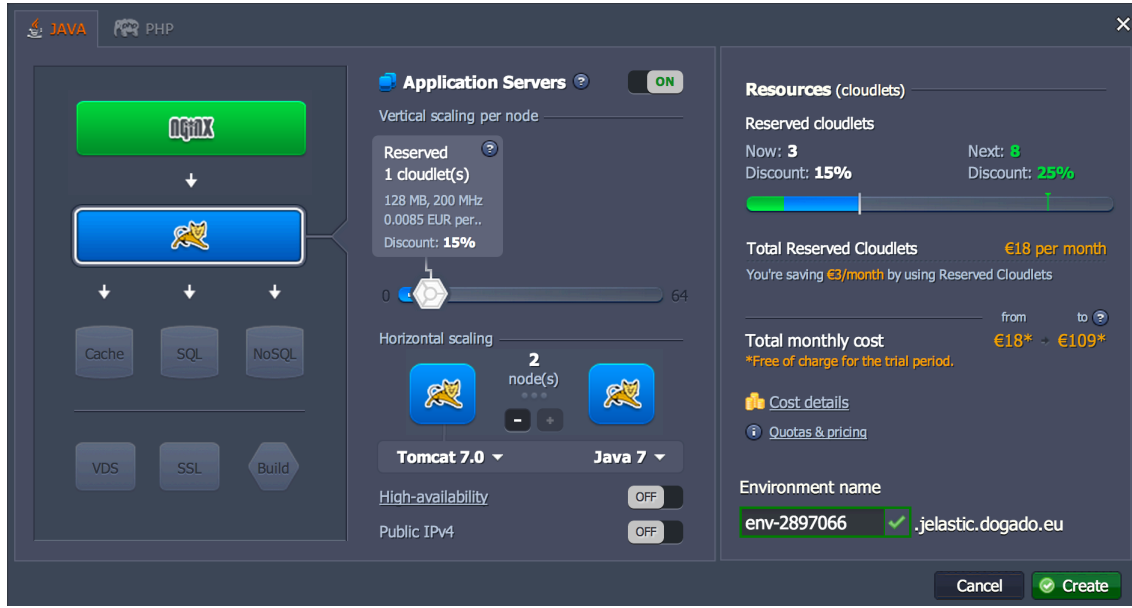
JAVA PHP

NGINX

Cache SQL NoSQL

VDS SSL Build

Application Servers ? ON

Vertical scaling per node

Reserved
1 cloudlet(s)
128 MB, 200 MHz
0.0085 EUR per..
Discount: 15%

0 64

Horizontal scaling

2
node(s)

Tomcat 7.0 Java 7

High-availability OFF

Public IPv4 OFF

Resources (cloudlets)

Reserved cloudlets

Now: 3
Discount: 15%

Next: 8
Discount: 25%

Total Reserved Cloudlets €18 per month

You're saving €3/month by using Reserved Cloudlets

from to ?

Total monthly cost €18* → €109*

*Free of charge for the trial period.

Cost details

Quotas & pricing

Environment name

env-2897066 .jelastic.dogado.eu

Cancel Create